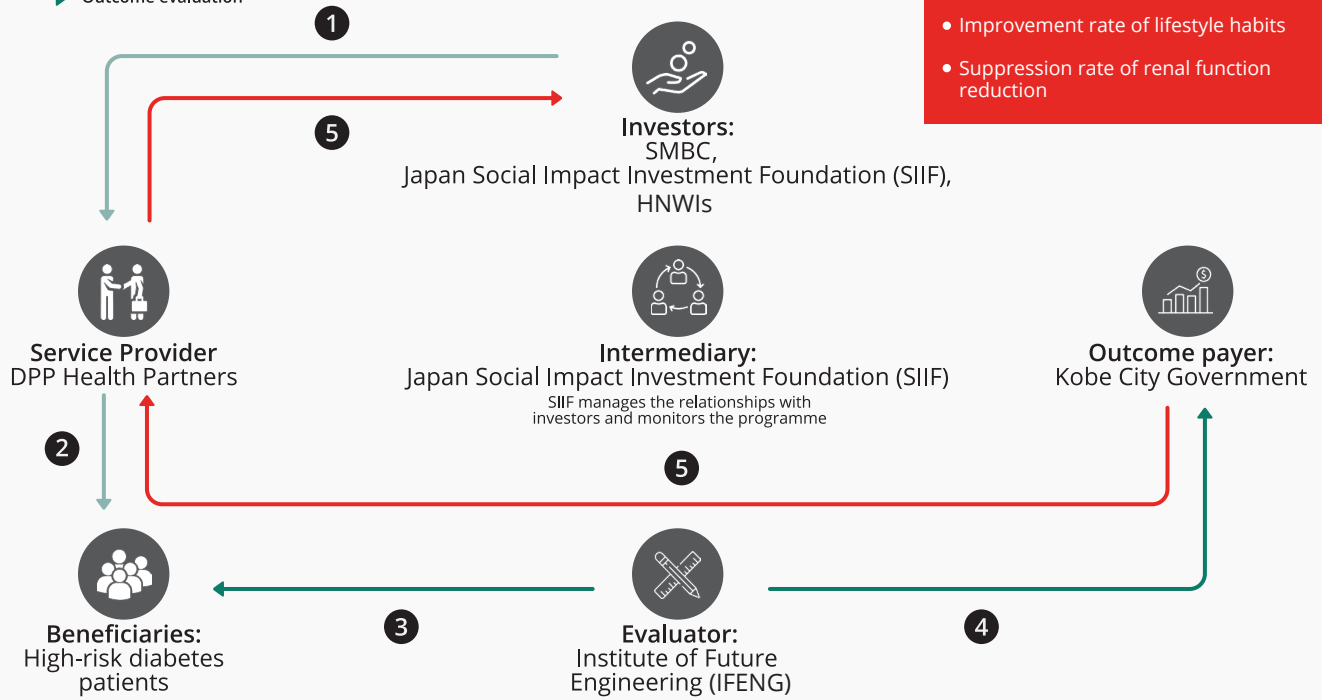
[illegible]

• Improvement rate of lifestyle habits

• Suppression rate of renal function reduction

1

5

Investors:
SMBC,
Japan Social Impact Investment Foundation (SIIF),
HNWIs

Service Provider
DPP Health Partners

Intermediary:
Japan Social Impact Investment Foundation (SIIF)
SIIF manages the relationships with investors and monitors the programme

Outcome payer:
Kobe City Government

2

5

Beneficiaries:
High-risk diabetes patients

3

Evaluator:
Institute of Future Engineering (IFENG)

4